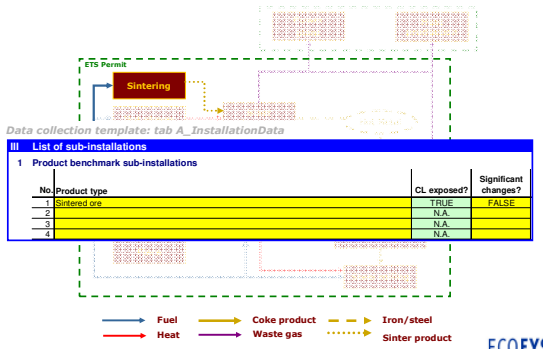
ETS Permit

Sintering

Data collection template: tab A_InstallationData

III List of sub-installations

1 Product benchmark sub-installations

| No. | Product type | CL exposed? | Significant changes? |
|---|---|---|---|
| 1 | Sintered ore | TRUE | FALSE |
| 2 | | N.A. | |
| 3 | | N.A. | |
| 4 | | N.A. | |

Fuel
Heat
Coke product
Waste gas
Iron/steel
Sinter product

ECOFYS